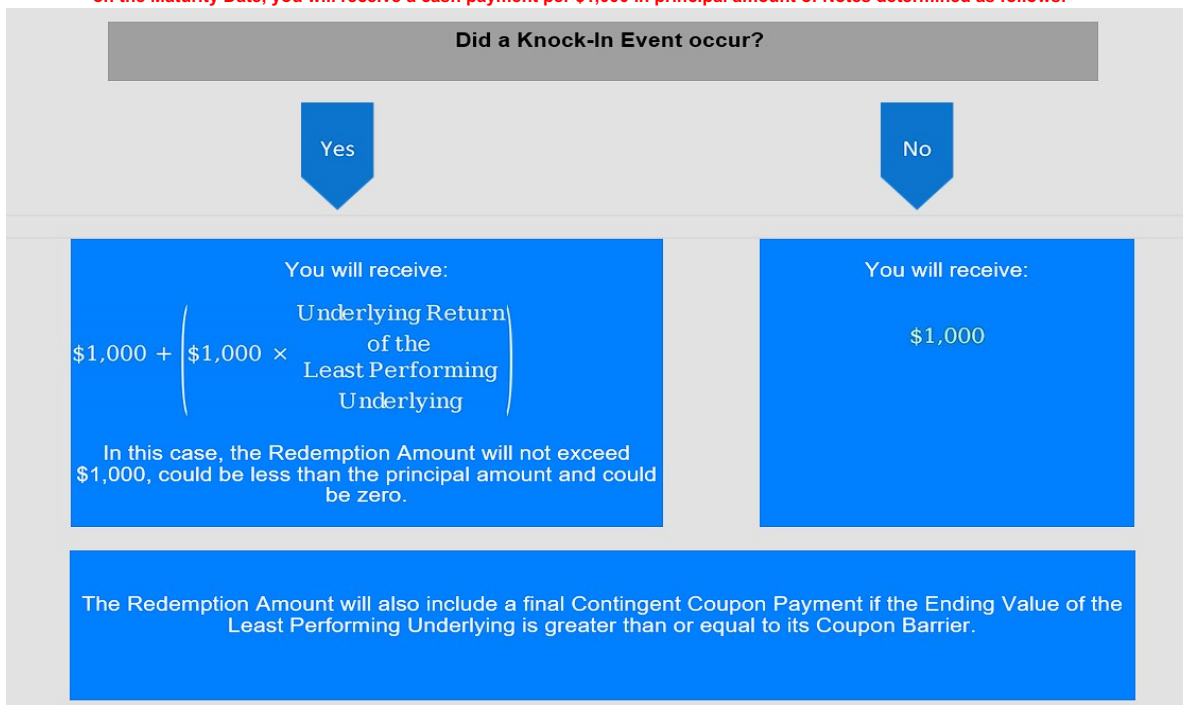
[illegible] the Maturity Date, you will receive a cash payment per $1,000 in principal amount of Notes determined as follows:

Did a Knock-In Event occur?

Yes

No

You will receive:

$\$1,000 + \left(\$1,000 \times \begin{matrix}\text{Underlying Return} \\ \text{of the} \\ \text{Least Performing} \\ \text{Underlying}\end{matrix}\right)$

In this case, the Redemption Amount will not exceed $1,000, could be less than the principal amount and could be zero.

You will receive:

$1,000

The Redemption Amount will also include a final Contingent Coupon Payment if the Ending Value of the Least Performing Underlying is greater than or equal to its Coupon Barrier.